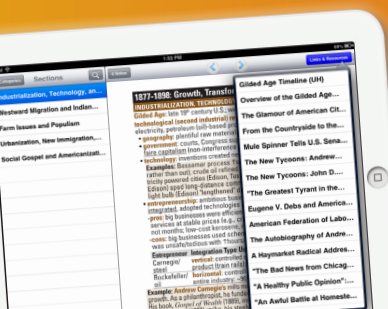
Sections

Industrialization, Technology, an...

Westward Migration and Indian...

Farm Issues and Populism

Urbanization, New Immigration,...

Social Gospel and Americanizati...

Links & Resources

1877–1898: Growth, Transfor

INDUSTRIALIZATION, TECHNOLOG

Gilded Age: late 19th century U.S.

technological (second industrial)

electricity, petroleum (oil)-based

• geography: plentiful raw materia

• government: courts, Congress

faire capitalism (non-interference)

• technology: inventions created

Examples: Bessemer process

rather than out); crude oil refined

tricity powered cities (Edison)

Edison) sped long-distance comm

light bulb (Edison) 'lengthened'

• entrepreneurship: ambitious bu

integrated, adopted technologies

-pros: big businesses were effic

services at stable prices (e.g.,

not months; low-cost kerosene

-cons: big businesses used sch

was unsafe/tedious with Triangle

Entrepreneur | Integration Type

Carnegie/ steel | vertical: control product

Rockefeller/ oil | horizontal: control

Example: Andrew Carnegie's

As a philanthropist, he

Gospel of Wealth

Gilded Age Timeline (UH)

Overview of the Gilded Age...

The Glamour of American Cit...

From the Countryside to the...

Mule Spinner Tells U.S. Sena...

The New Tycoons: Andrew...

The New Tycoons: John D....

"The Greatest Tyrant in the...

Eugene V. Debs and America...

American Federation of Labo...

The Autobiography of Andre...

A Haymarket Radical Addres...

"The Bad News from Chicag...

"A Healthy Public Opinion":...

"An Awful Battle at Homeste...